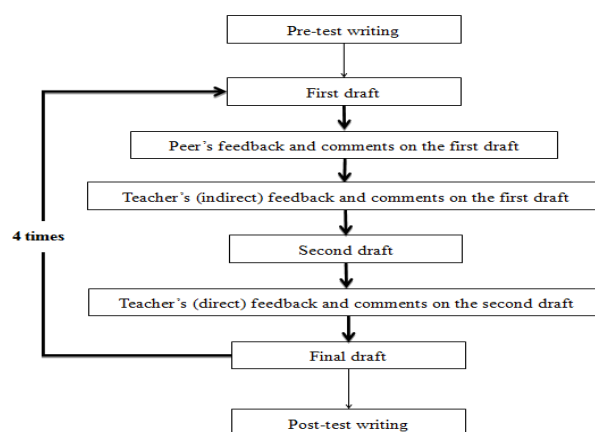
Pre-test writing

First draft

Peer's feedback and comments on the first draft

Teacher's (indirect) feedback and comments on the first draft

4 times

Second draft

Teacher's (direct) feedback and comments on the second draft

Final draft

Post-test writing